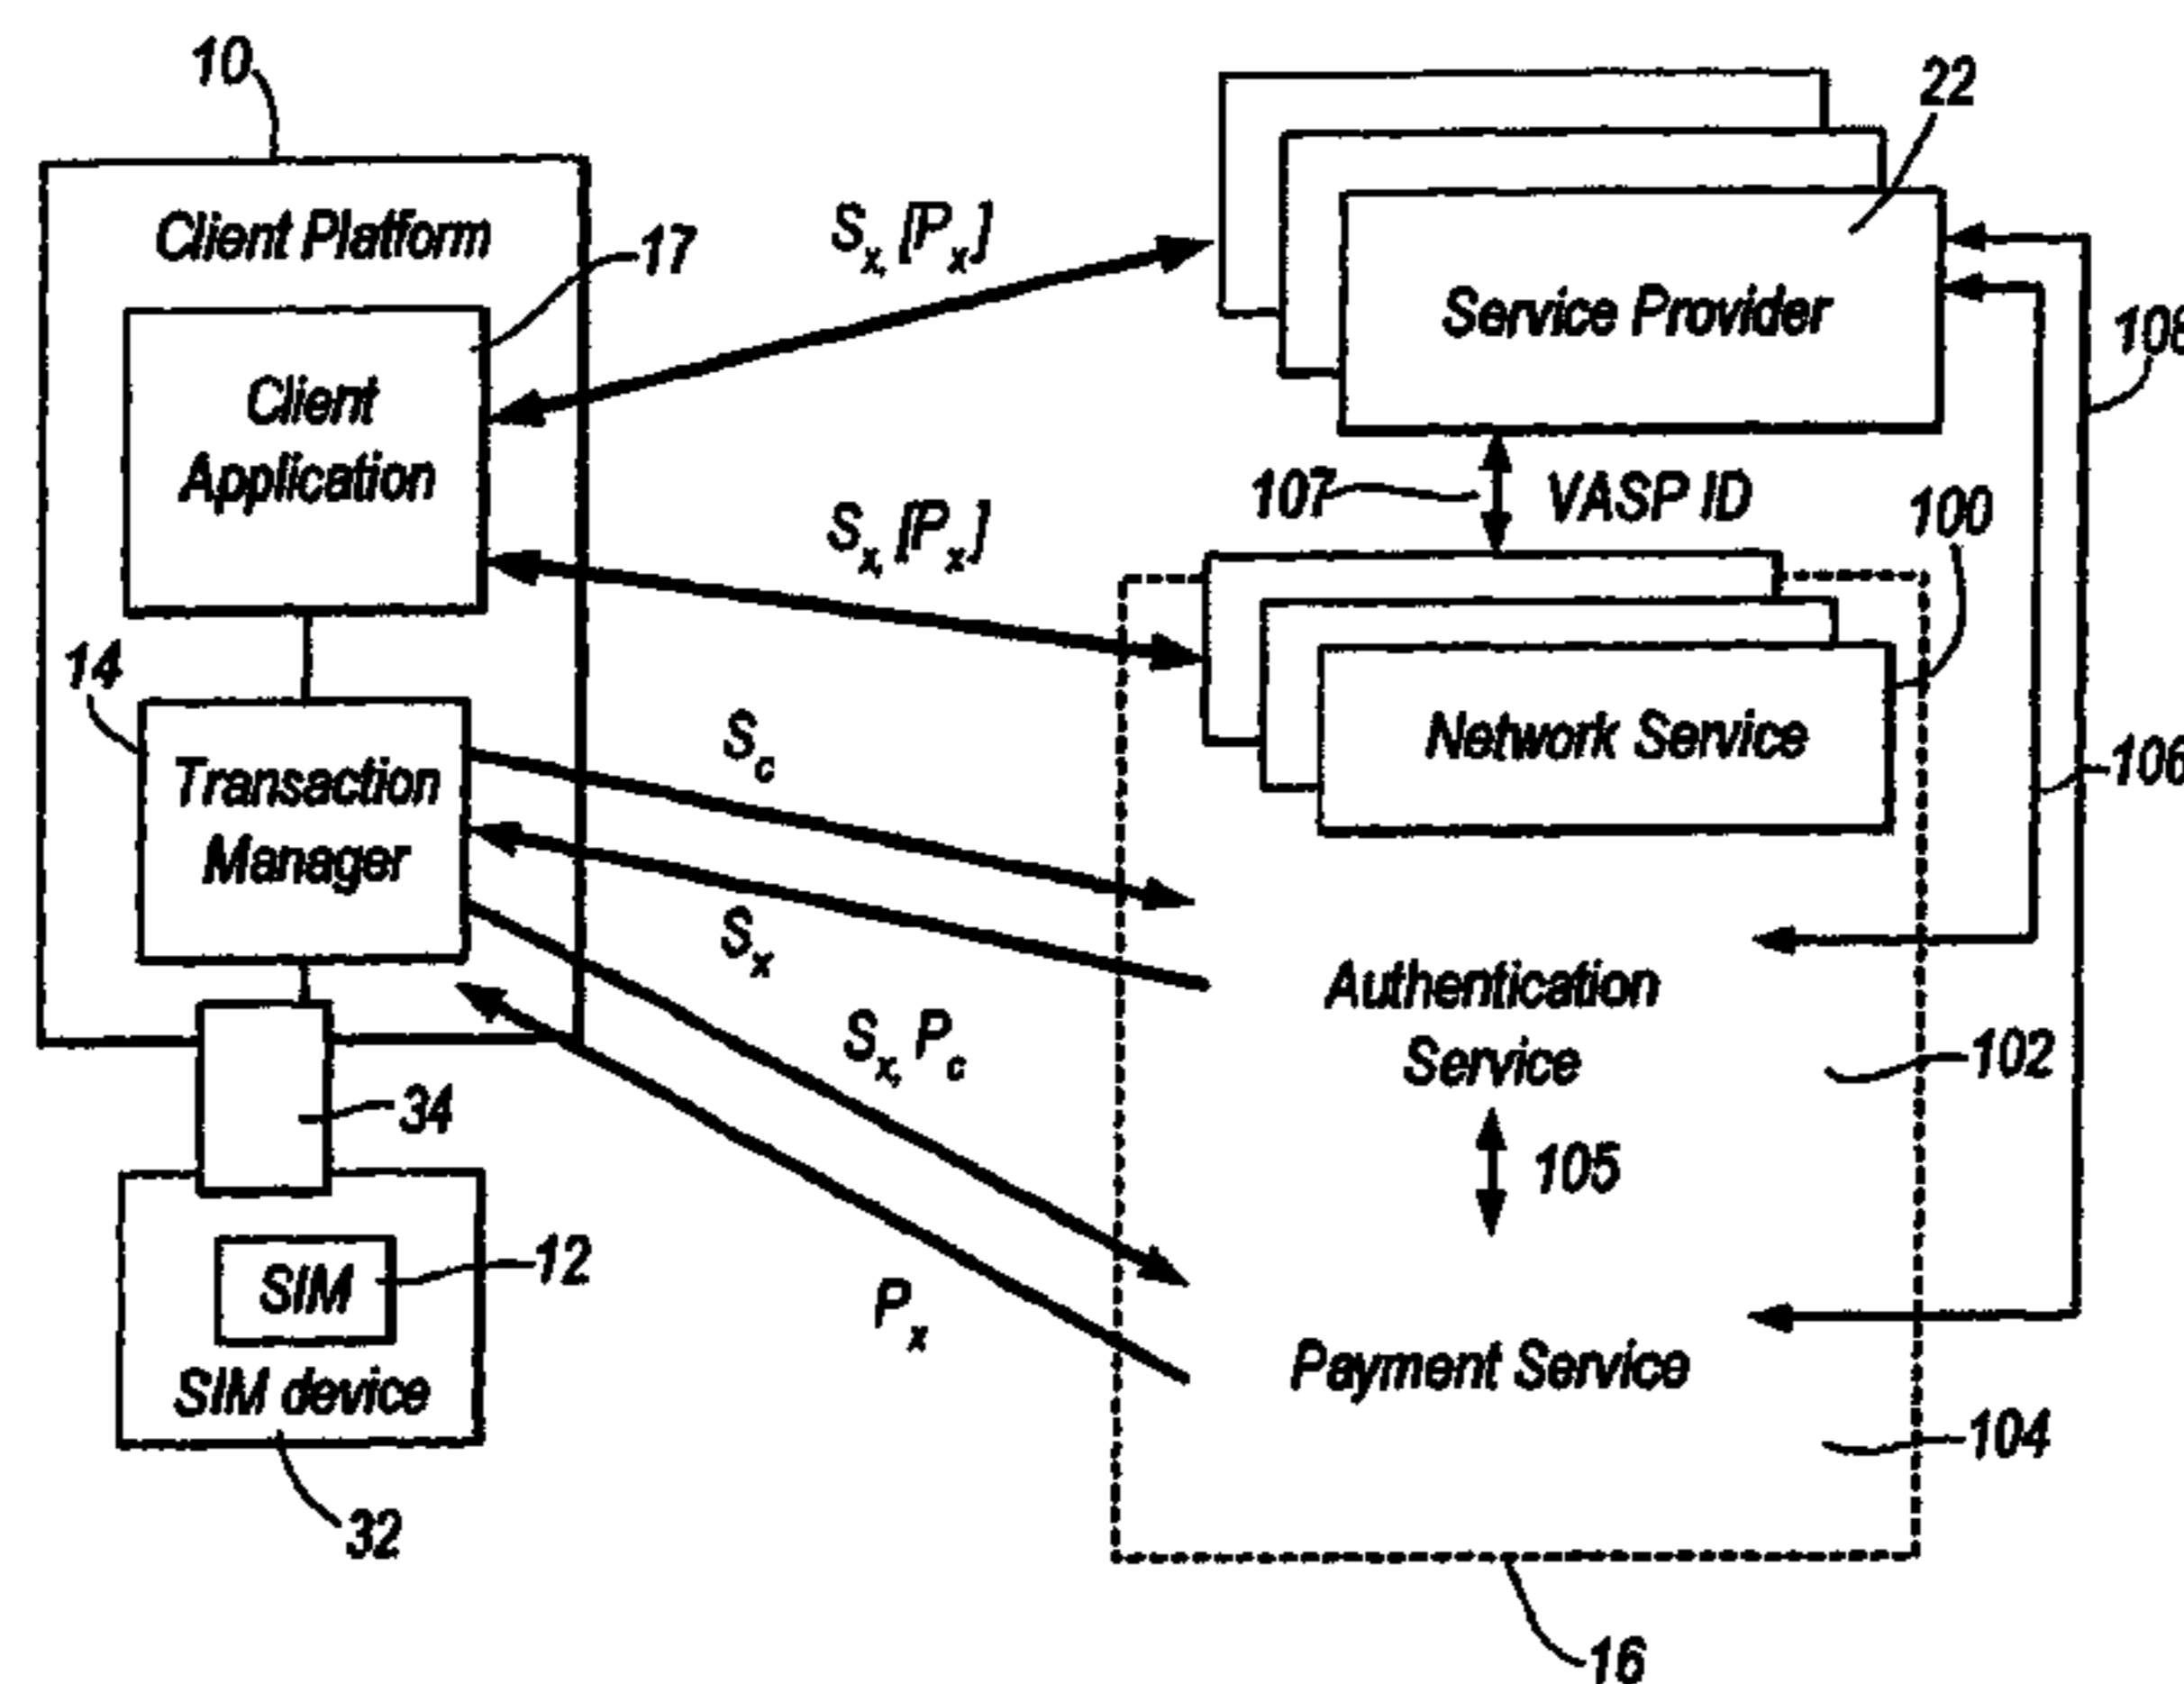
10

Client Platform

17

Client Application

14

Transaction Manager

34

SIM

12

SIM device

32

$S_x [P_x]$

$S_x [P_x]$

$S_c$

$S_x$

$S_x, P_c$

$P_x$

22

Service Provider

108

107

VASP ID

100

Network Service

106

Authentication Service

102

105

Payment Service

104

16